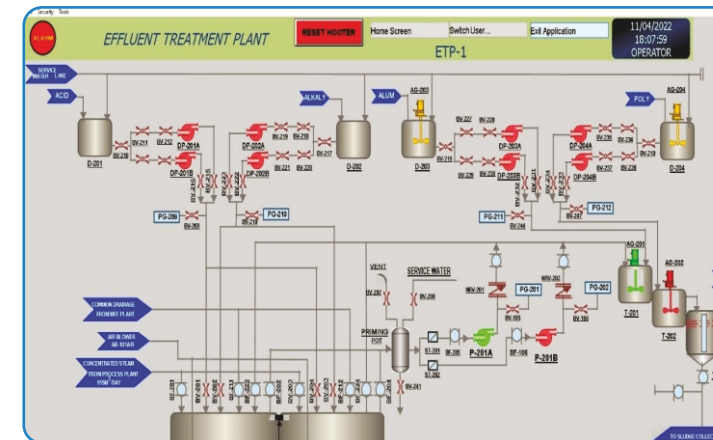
Security Tools

ALARM

EFFLUENT TREATMENT PLANT

RESET HOOTER

Home Screen

Switch User...

Exit Application

ETP-1

11/04/2022
18:07:59
OPERATOR

SERVICE WATER LINE

ACID

ALKALY

ALUM

AG-203

POLY

AG-204

D-201

DP-201A

DP-201B

DP-202A

DP-202B

D-202

D-203

DP-203A

DP-203B

DP-204A

DP-204B

D-204

PG-209

PG-210

PG-211

PG-212

VENT

SERVICE WATER

PG-201

PG-202

AG-201

AG-202

T-201

T-202

COMMON DRAINAGE FROM MEE PLANT

AIR BLOWER AB-101A/B

CONCENTRATED STEAM FROM PROCESS PLANT 15M³/DAY

PRIMING POT

P-201A

P-201B

TO SLUDGE COLLE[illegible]